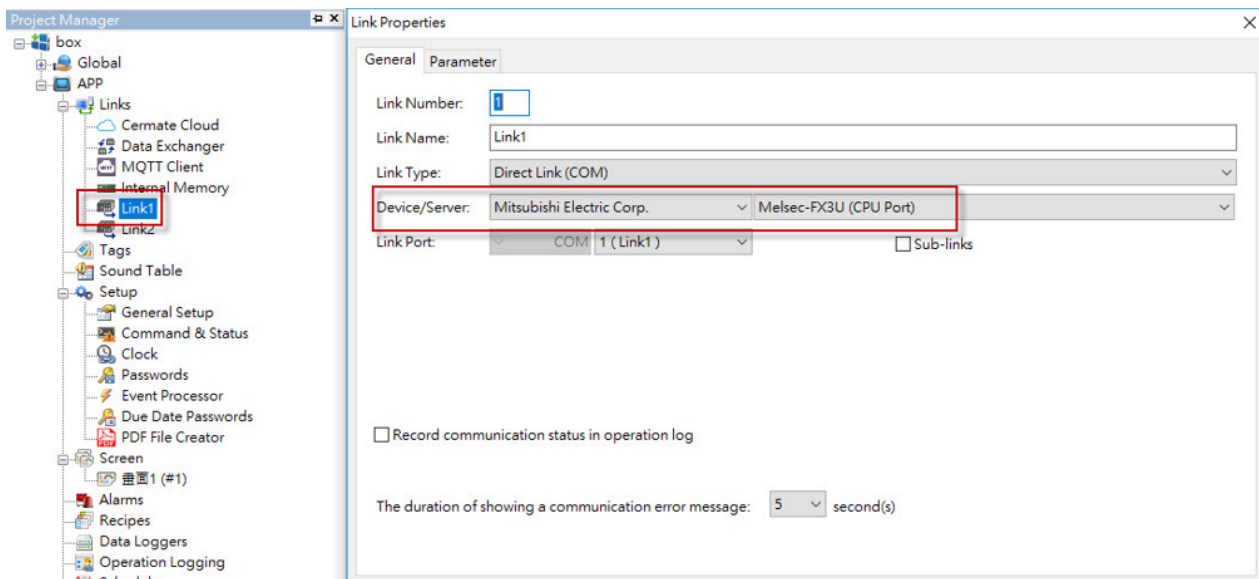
Project Manager
box
Global
APP
Links
Cermate Cloud
Data Exchanger
MQTT Client
Internal Memory
Link1
Link2
Tags
Sound Table
Setup
General Setup
Command & Status
Clock
Passwords
Event Processor
Due Date Passwords
PDF File Creator
Screen
畫面1 (#1)
Alarms
Recipes
Data Loggers
Operation Logging

Link Properties

General
Parameter

Link Number: 1
Link Name: Link1
Link Type: Direct Link (COM)
Device/Server: Mitsubishi Electric Corp. Melsec-FX3U (CPU Port)
Link Port: COM 1 ( Link1 )
Sub-links

Record communication status in operation log

The duration of showing a communication error message: 5 second(s)